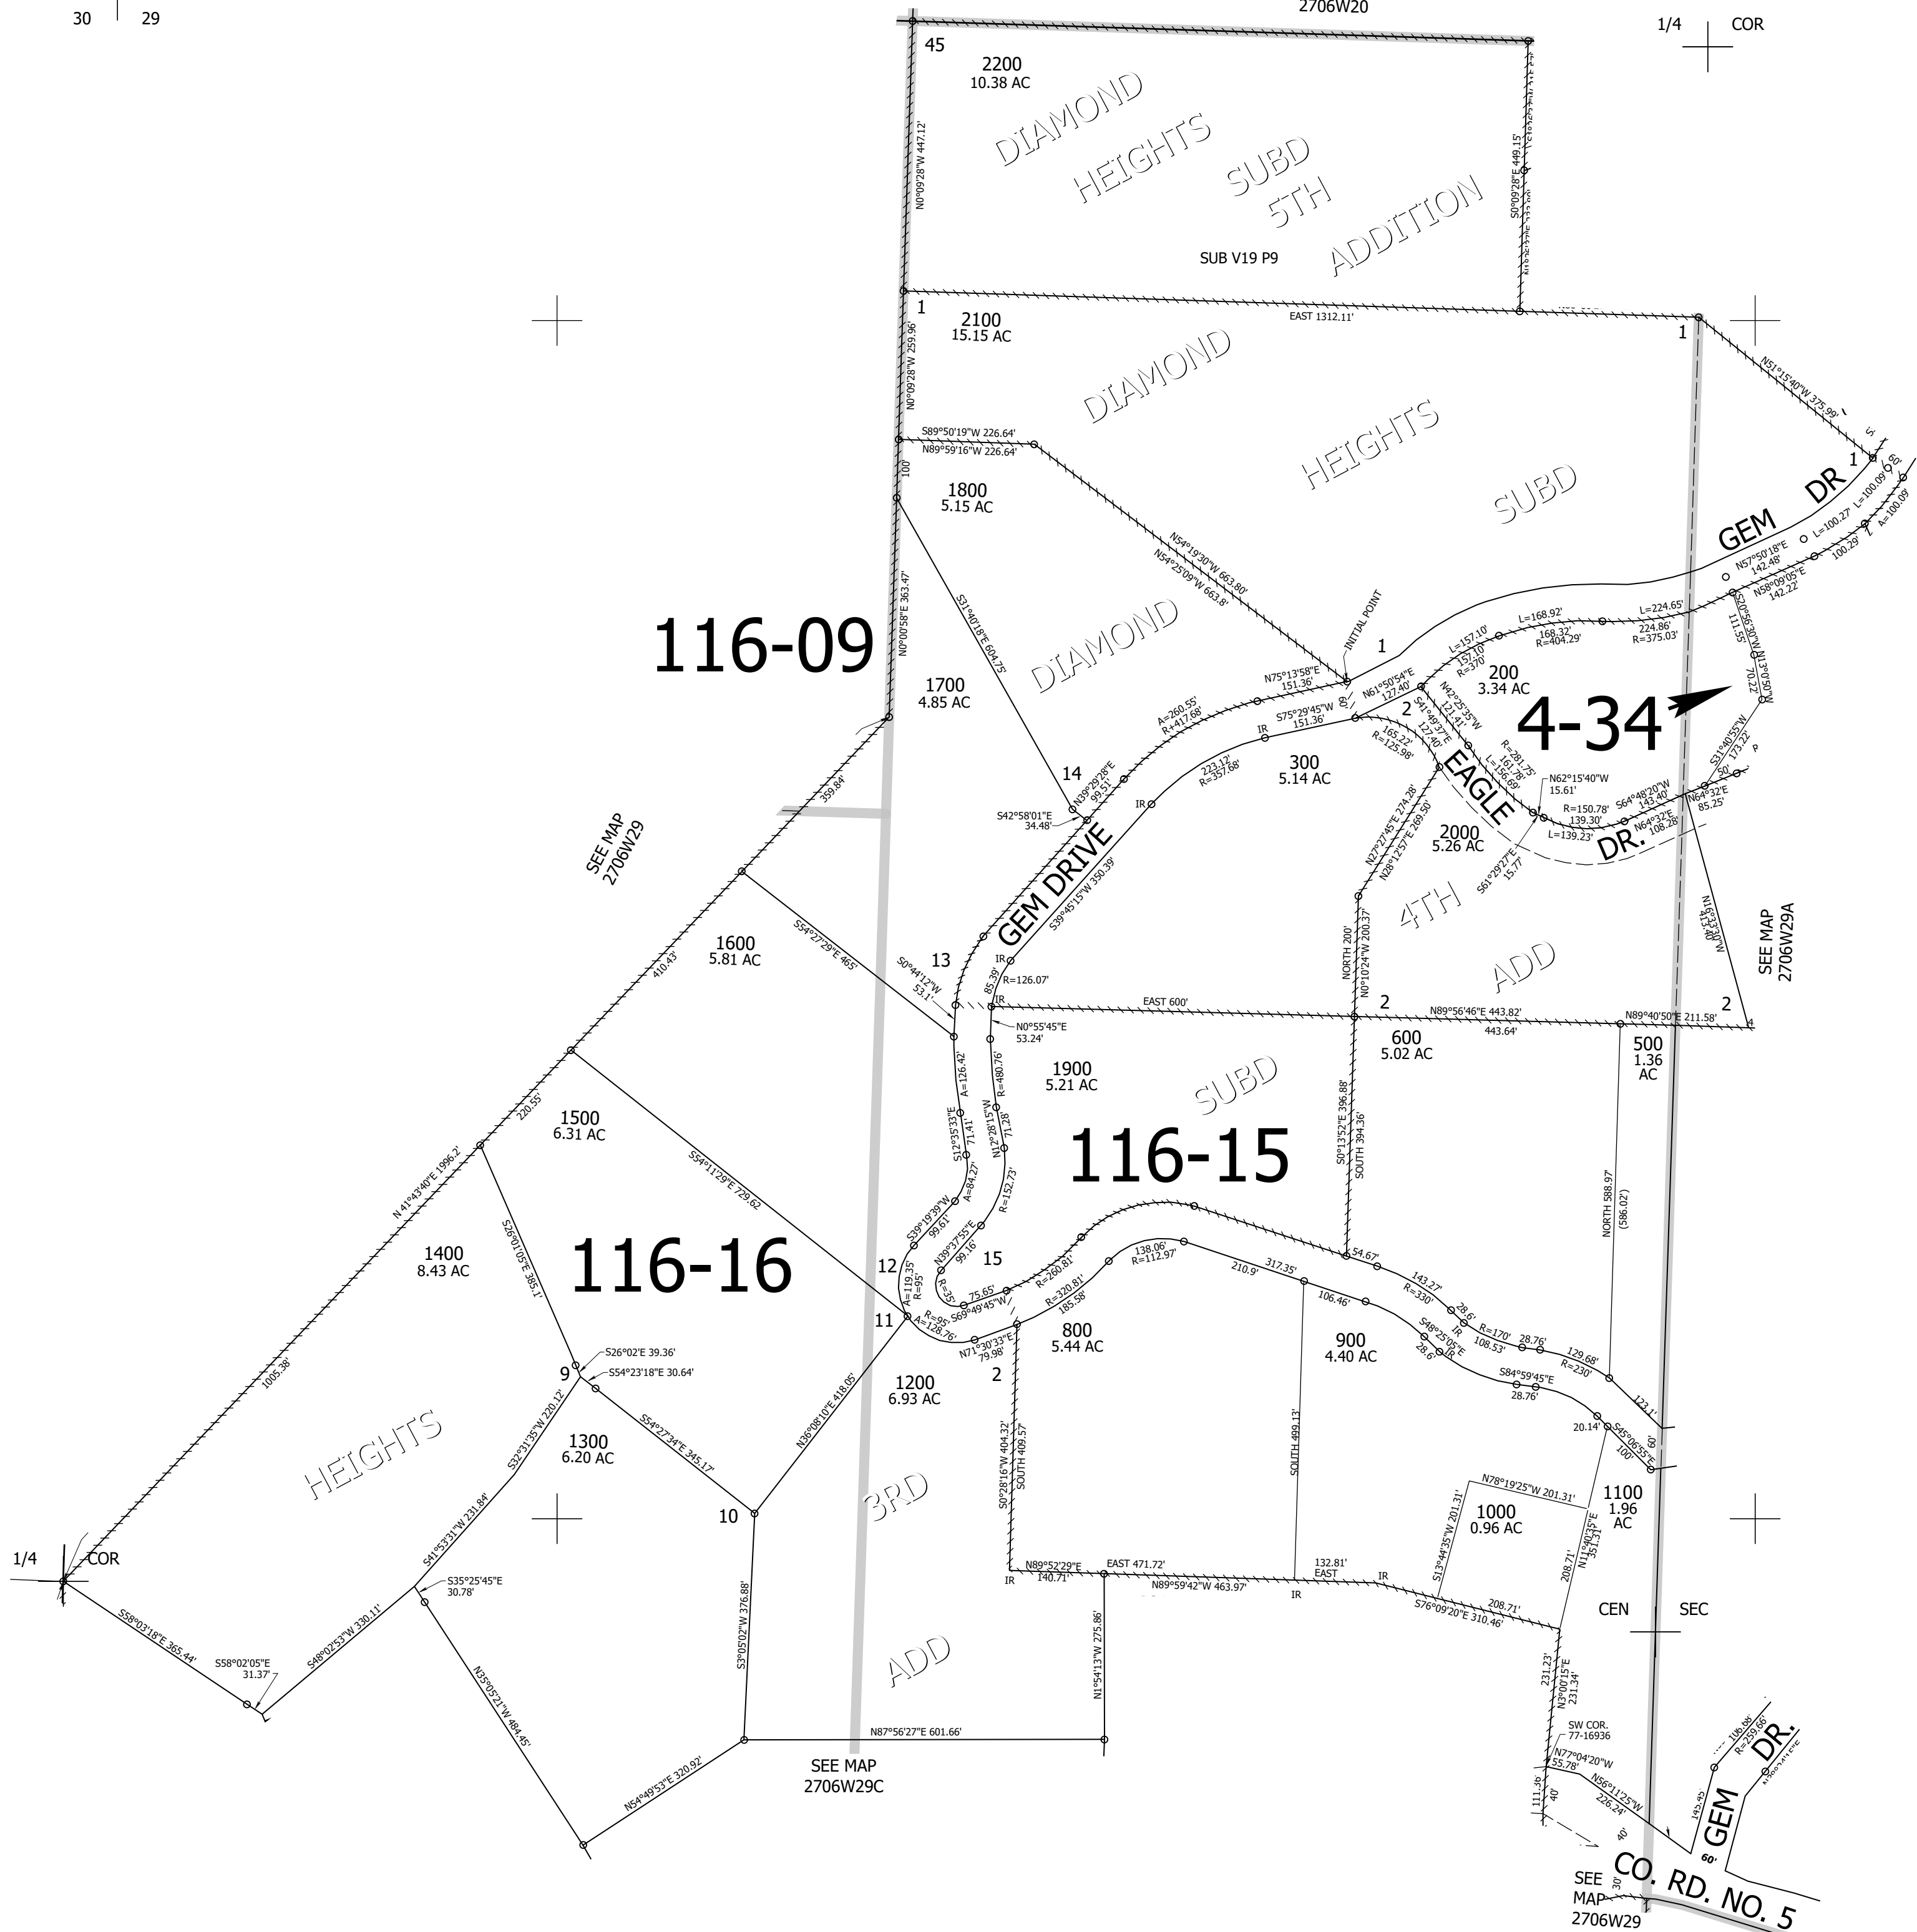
30 29

2706W20

1/4 COR

45

2200
10.38 AC

DIAMOND HEIGHTS SUBD 5TH ADDITION

SUB V19 P9

N0°09'28"W 447.12'

S0°09'28"E 449.15'

1

2100
15.15 AC

EAST 1312.11'

1

N0°09'28"W 259.96'

DIAMOND HEIGHTS SUBD

N51°15'40"W 375.99'

S89°50'19"W 226.64'
N89°59'16"W 226.64'

100'

1800
5.15 AC

N54°19'30"W 663.80'
N54°25'09"W 663.8'

GEM DR

1

N57°50'18"E 142.48'

N58°09'05"E 142.22'

L=100.27'
L=100.09'
A=100.09'
100.29'

60'

116-09

N0°00'58"E 363.47'

S31°40'18"E 604.75'

DIAMOND

INITIAL POINT

1

L=168.92'
168.32'
R=404.29'

L=224.65'
224.86'
R=375.03'

L=157.10'
157.10'
R=370'

200
3.34 AC

111.55'

S20°56'30"W

N13°05'00"E 70.22'

4-34

1700
4.85 AC

N75°13'58"E
151.36'

N61°50'54"E
127.40'

2

N42°25'35"W 121.41'

S41°49'37"E 127.40'

A=260.55'
R=417.68'

S75°29'45"W
151.36'

IR

165.22'
R=125.98'

R=281.75'
161.78'
L=156.69'

S31°40'55"W 173.22'

50'

300
5.14 AC

223.12'
R=357.68'

EAGLE DR.

N62°15'40"W
15.61'

R=150.78'
139.30'

L=139.23'

S64°48'20"W
143.40'

N64°32'E
108.28'

N64°32'E
85.25'

14

N39°29'28"E
99.51'

IR

S42°58'01"E
34.48'

GEM DRIVE

N27°27'45"E 274.28'
N28°12'57"E 269.50'

2000
5.26 AC

S61°29'27"E
15.77'

359.84'

SEE MAP
2706W29

S39°45'15"W 350.39'

4TH ADD

N16°35'20"W 413.6'

SEE MAP
2706W29A

NORTH 200'
N0°10'24"W 200.37'

1600
5.81 AC

S54°27'29"E 465'

410.43'

13

S0°44'12"W
53.1'

IR

85.39'

R=126.07'

IR

EAST 600'

2

N89°56'46"E 443.82'
443.64'

N89°40'50"E 211.58'

2

4

N0°55'45"E
53.24'

600
5.02 AC

500
1.36
AC

1900
5.21 AC

A=126.42'

R=480.76'

SUBD

220.55'

1500
6.31 AC

S12°35'53"E
71.41'

N12°28'15"W
71.28'

116-15

S0°13'52"E 396.88'
SOUTH 394.36'

NORTH 588.97'
(586.02')

S54°11'29"E 729.62

N 41°43'40"E 1996.2'

A=84.27'

R=152.73'

1400
8.43 AC

S26°01'05"E 385.1'

116-16

S39°19'39"W
99.61'

N39°27'55"E
99.16'

15

54.67'

143.27'

12

A=119.35'
R=95'

R=35'

75.65'

R=260.81'

138.06'
R=112.97'

210.9'

317.35'

R=330'

28.6'

R=170'

28.76'

129.68'

S69°49'45"W

R=320.81'
185.58'

106.46'

108.53'

R=230'

11

R=95'
A=128.76'

N71°30'33"E
79.98'

800
5.44 AC

900
4.40 AC

IR

S48°25'05"E
28.6'

IR

S84°59'45"E
28.76'

123.1'

1005.38'

9

S26°02'E 39.36'
S54°23'18"E 30.64'

1200
6.93 AC

2

20.14'

S45°06'55"E
100'

60'

S32°31'35"W 220.12'

1300
6.20 AC

S54°27'34"E 345.17'

N36°08'10"E 418.05'

HEIGHTS

S0°28'16"W 404.32'
SOUTH 409.57'

SOUTH 499.13'

N78°19'25"W 201.31'

1100
1.96
AC

1000
0.96 AC

10

3RD

S41°53'31"W 231.84'

S13°44'35"W 201.31'

N11°40'35"E
351.31'

208.71'

1/4 COR

S35°25'45"E
30.78'

N89°52'29"E
140.71'

EAST 471.72'

IR

N89°59'42"W 463.97'

132.81'
EAST

IR

IR

S76°09'20"E 310.46'

208.71'

CEN SEC

S58°03'18"E 365.44'

S58°02'05"E
31.37'

S48°02'53"W 330.11'

N35°05'21"W 484.45'

S3°05'02"W 376.88'

ADD

N1°54'13"W 275.86'

231.23'
N3°00'15"E
231.34'

SW COR.
77-16936

N77°04'20"W
55.78'

N56°11'25"W
226.24'

GEM DR.

R=259.66'

106.88

N87°56'27"E 601.66'

N54°49'53"E 320.92'

SEE MAP
2706W29C

111.35'

40'

40'

60'

SEE
MAP
2706W29

30'

CO. RD. NO. 5